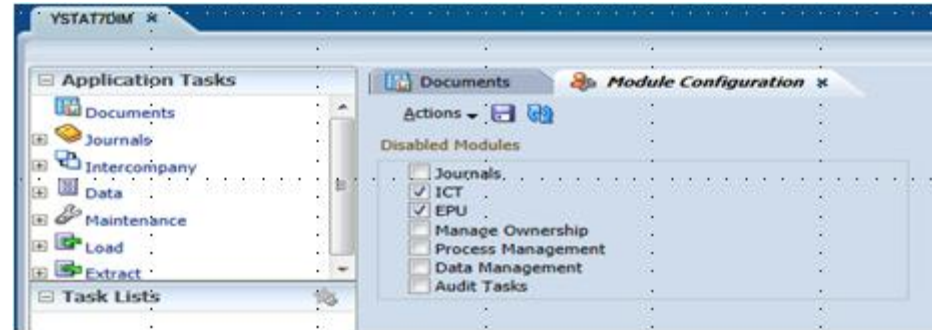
YSTAT7DIM ×

Application Tasks
Documents
Journals
Intercompany
Data
Maintenance
Load
Extract
Task Lists

Documents
Module Configuration ×
Actions
Disabled Modules
Journals
ICT
EPU
Manage Ownership
Process Management
Data Management
Audit Tasks